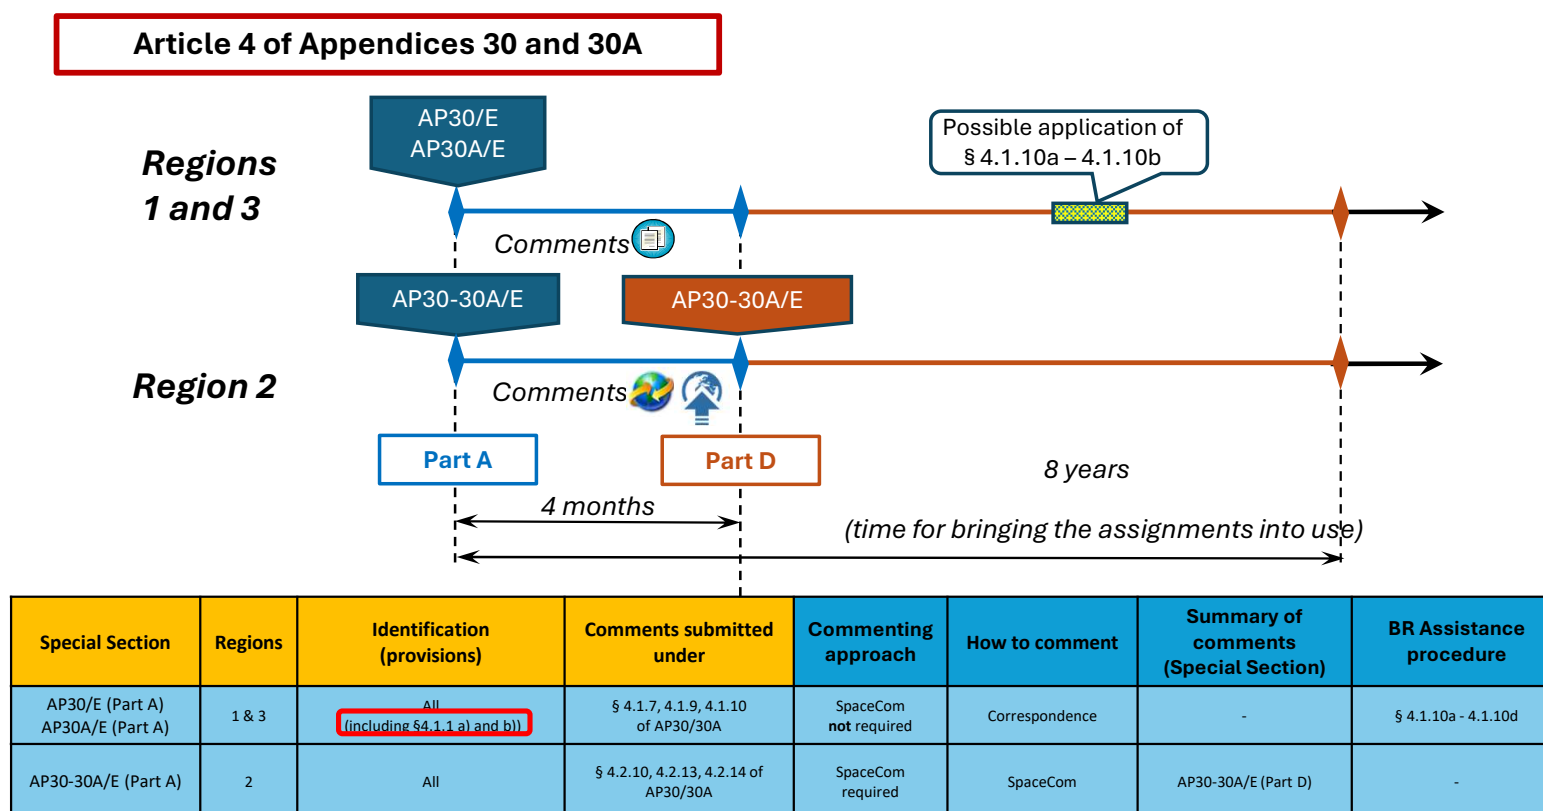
Article 4 of Appendices 30 and 30A

Regions 1 and 3

AP30/E
AP30A/E

Possible application of § 4.1.10a – 4.1.10b

Comments

AP30-30A/E

AP30-30A/E

Region 2

Comments

Part A

Part D

8 years

4 months

(time for bringing the assignments into use)

| Special Section | Regions | Identification (provisions) | Comments submitted under | Commenting approach | How to comment | Summary of comments (Special Section) | BR Assistance procedure |
|---|---|---|---|---|---|---|---|
| AP30/E (Part A) AP30A/E (Part A) | 1 & 3 | All (including §4.1.1 a) and b)) | § 4.1.7, 4.1.9, 4.1.10 of AP30/30A | SpaceCom **not** required | Correspondence | - | § 4.1.10a - 4.1.10d |
| AP30-30A/E (Part A) | 2 | All | § 4.2.10, 4.2.13, 4.2.14 of AP30/30A | SpaceCom required | SpaceCom | AP30-30A/E (Part D) | - |